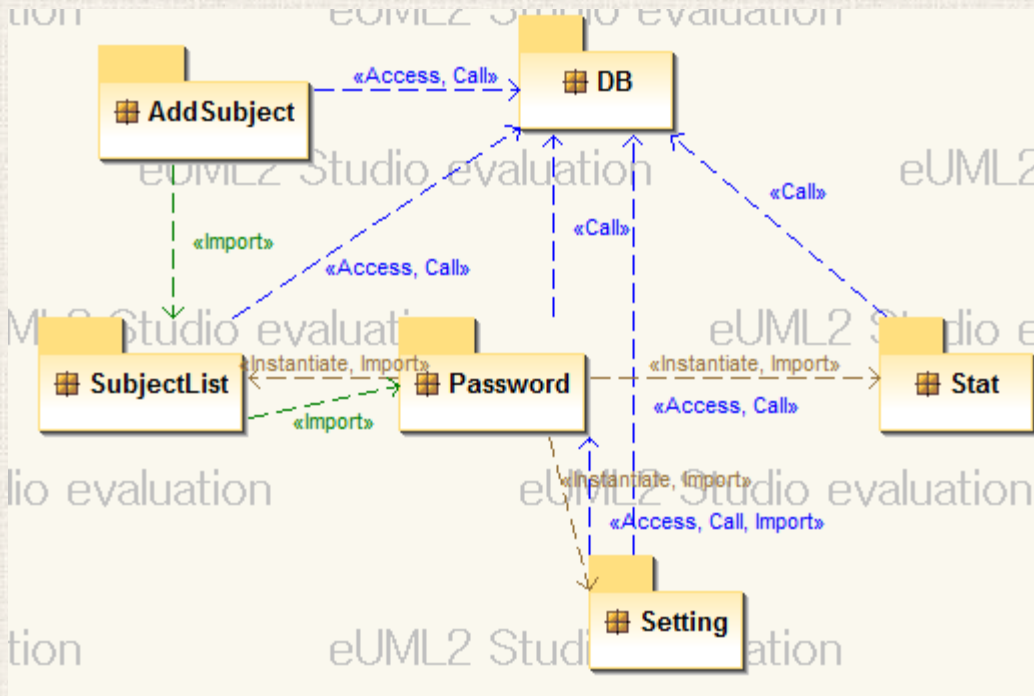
ation eUML2 Studio evaluation

AddSubject

«Access, Call»

DB

eUML2 Studio evaluation eUML2

«Call»

«Import»

«Call»

«Access, Call»

ML2 Studio evaluati eUML2 Studio e

SubjectList

«Instantiate, Import»

Password

«Instantiate, Import»

Stat

«Import»

«Access, Call»

lio evaluation eUML2 Studio evaluation

«Instantiate, Import»

«Access, Call, Import»

Setting

ation eUML2 Studi ation